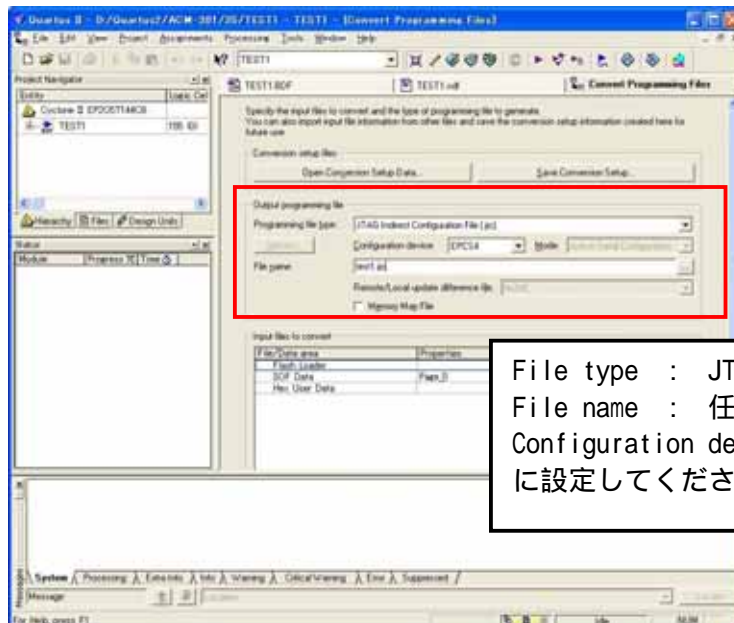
Quartus II - D:/Quartus2/ACM-301/3S/TEST1 - TEST1 - [Convert Programming Files]

File Edit View Project Assignments Processing Tools Window Help

TEST1

Project Navigator

Entity | Logic Cel

Cyclone II: EP2C5T144C8

TEST1 | 195 (0)

Hierarchy | Files | Design Units

Status

Module | Progress % | Time

TEST1.BDF | TEST1.vwf | Convert Programming Files

Specify the input files to convert and the type of programming file to generate. You can also import input file information from other files and save the conversion setup information created here for future use.

Conversion setup files

Open Conversion Setup Data... | Save Conversion Setup...

Output programming file

Programming file type: JTAG Indirect Configuration File (.jic)

Options... | Configuration device: EPCS4 | Mode: Active Serial Configuration

File name: test1.jic

Remote/Local update difference file: NONE

Memory Map File

Input files to convert

File/Data area | Properties

Flash Loader

SOF Data | Page_0

Hex User Data

File type : JT

File name : 任

Configuration de

に設定してくださ

System | Processing | Extra Info | Info | Warning | Critical Warning | Error | Suppressed

Message

For Help, press F1 | Idle | NUM